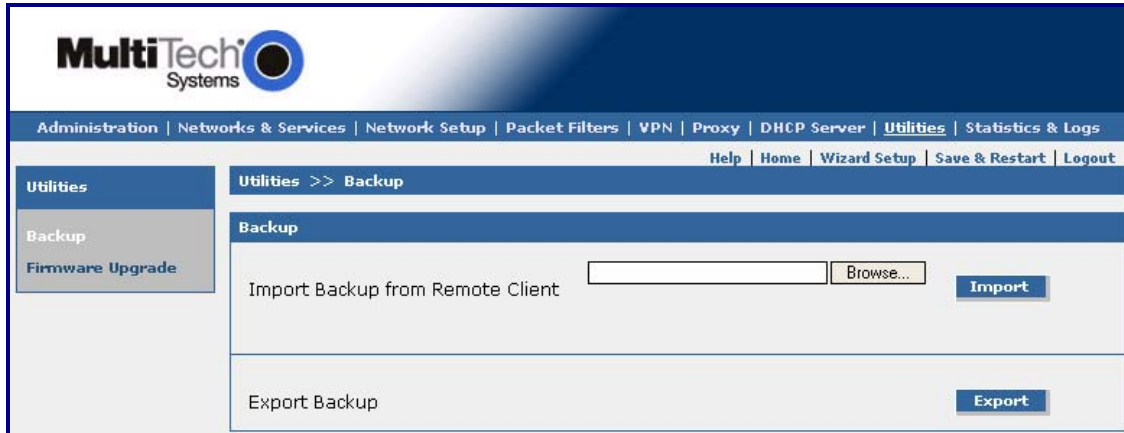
MultiTech Systems

Administration | Networks & Services | Network Setup | Packet Filters | VPN | Proxy | DHCP Server | Utilities | Statistics & Logs

Help | Home | Wizard Setup | Save & Restart | Logout

Utilities

Backup

Firmware Upgrade

Utilities >> Backup

Backup

Import Backup from Remote Client

Browse...

Import

Export Backup

Export